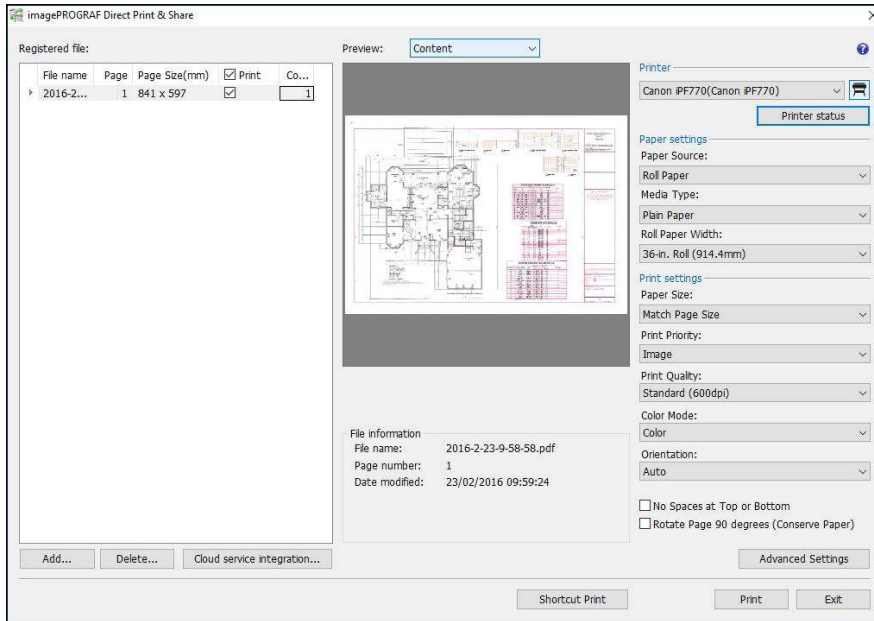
imagePROGRAF Direct Print & Share

Registered file:

| File name | Page | Page Size(mm) | Print | Co... |
|---|---|---|---|---|
| 2016-2... | 1 | 841 x 597 | ☑ | 1 |

Preview: Content

File information
File name: 2016-2-23-9-58-58.pdf
Page number: 1
Date modified: 23/02/2016 09:59:24

Printer
Canon iPF770(Canon iPF770)
Printer status

Paper settings
Paper Source:
Roll Paper
Media Type:
Plain Paper
Roll Paper Width:
36-in. Roll (914.4mm)

Print settings
Paper Size:
Match Page Size
Print Priority:
Image
Print Quality:
Standard (600dpi)
Color Mode:
Color
Orientation:
Auto

No Spaces at Top or Bottom
Rotate Page 90 degrees (Conserve Paper)

Add... Delete... Cloud service integration...

Advanced Settings

Shortcut Print Print Exit